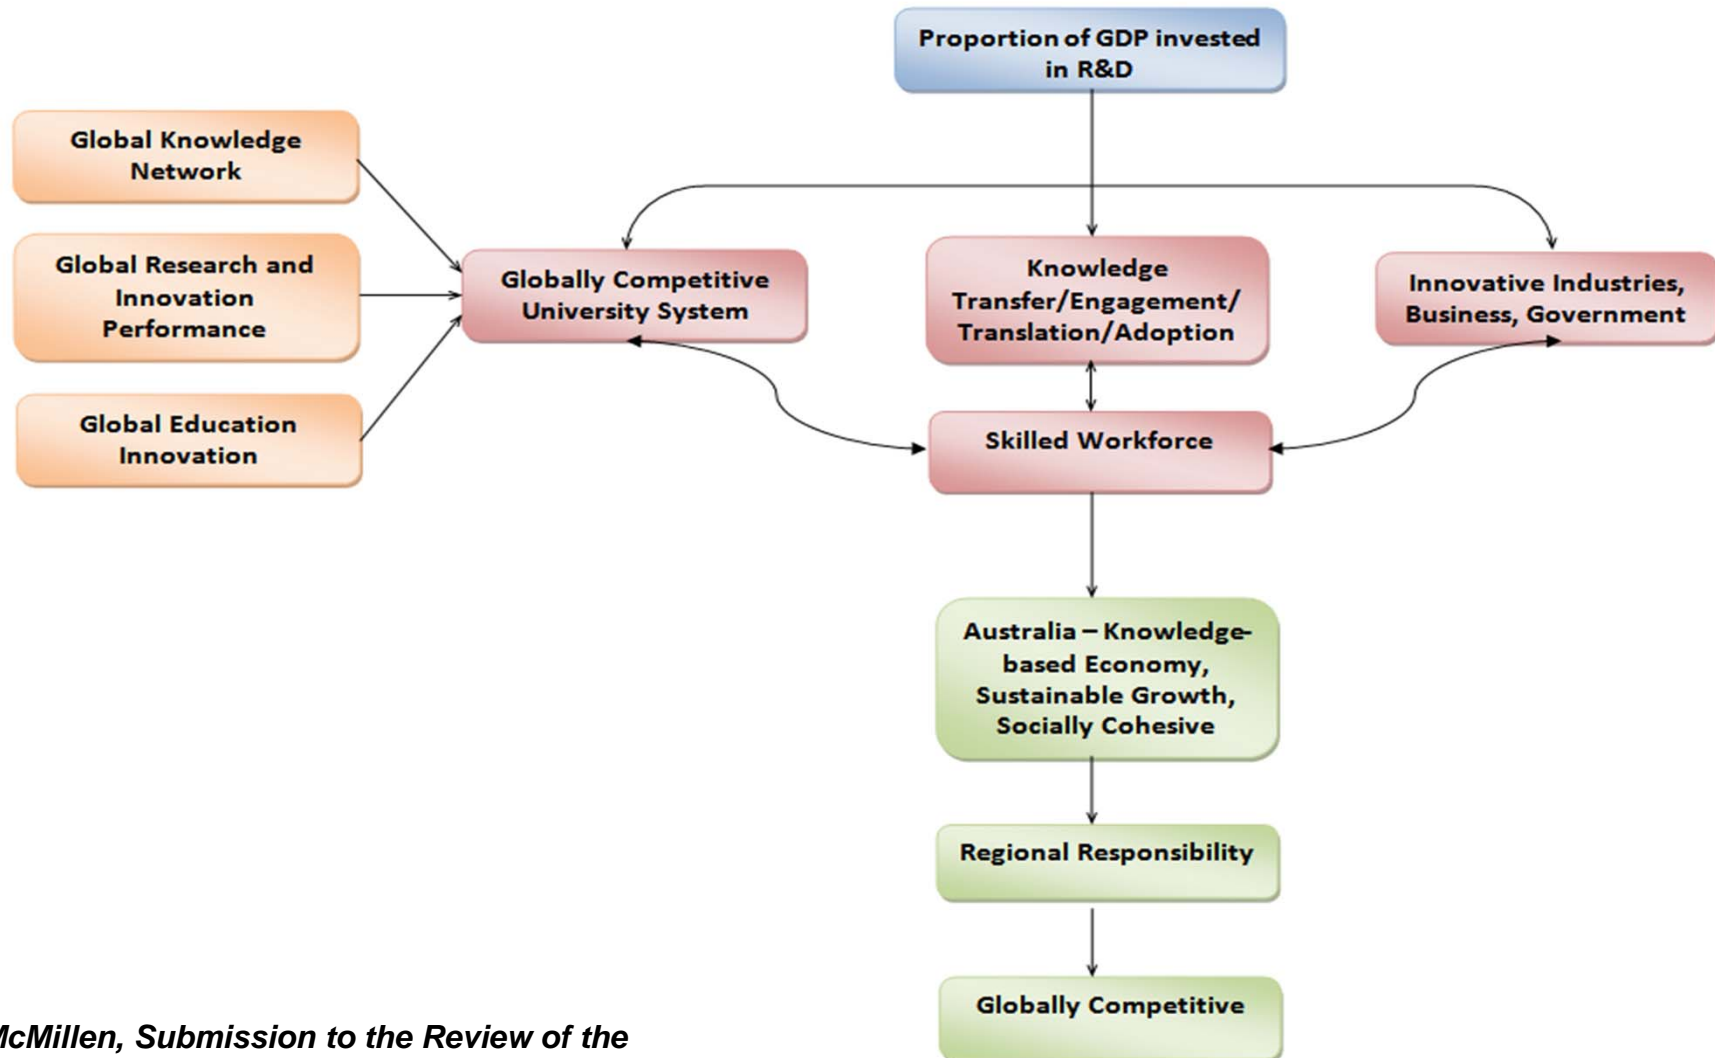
Proportion of GDP invested in R&D

Global Knowledge Network

Global Research and Innovation Performance

Global Education Innovation

Globally Competitive University System

Knowledge Transfer/Engagement/ Translation/Adoption

Innovative Industries, Business, Government

Skilled Workforce

Australia – Knowledge-based Economy, Sustainable Growth, Socially Cohesive

Regional Responsibility

Globally Competitive

McMillen, Submission to the Review of the